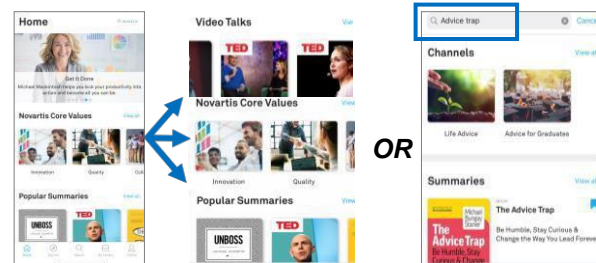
Home

Get It Done

Michael Mankins helps you boost your productivity into and achieve all you can be.

Novartis Core Values

View all

Innovation

Quality

Popular Summaries

UNBOSS

TED

Video Talks

View

TED

TED

Novartis Core Values

View

Innovation

Quality

Popular Summaries

View

UNBOSS

TED

OR

Advice trap

Cancel

Channels

View all

Life Advice

Advice for Graduates

Summaries

View all

The Advice Trap

Michael Bungay Stanier

The Advice Trap

Be Humble, Stay Curious & Change the Way You Lead Forever

Be Humble, Stay Curious & Change